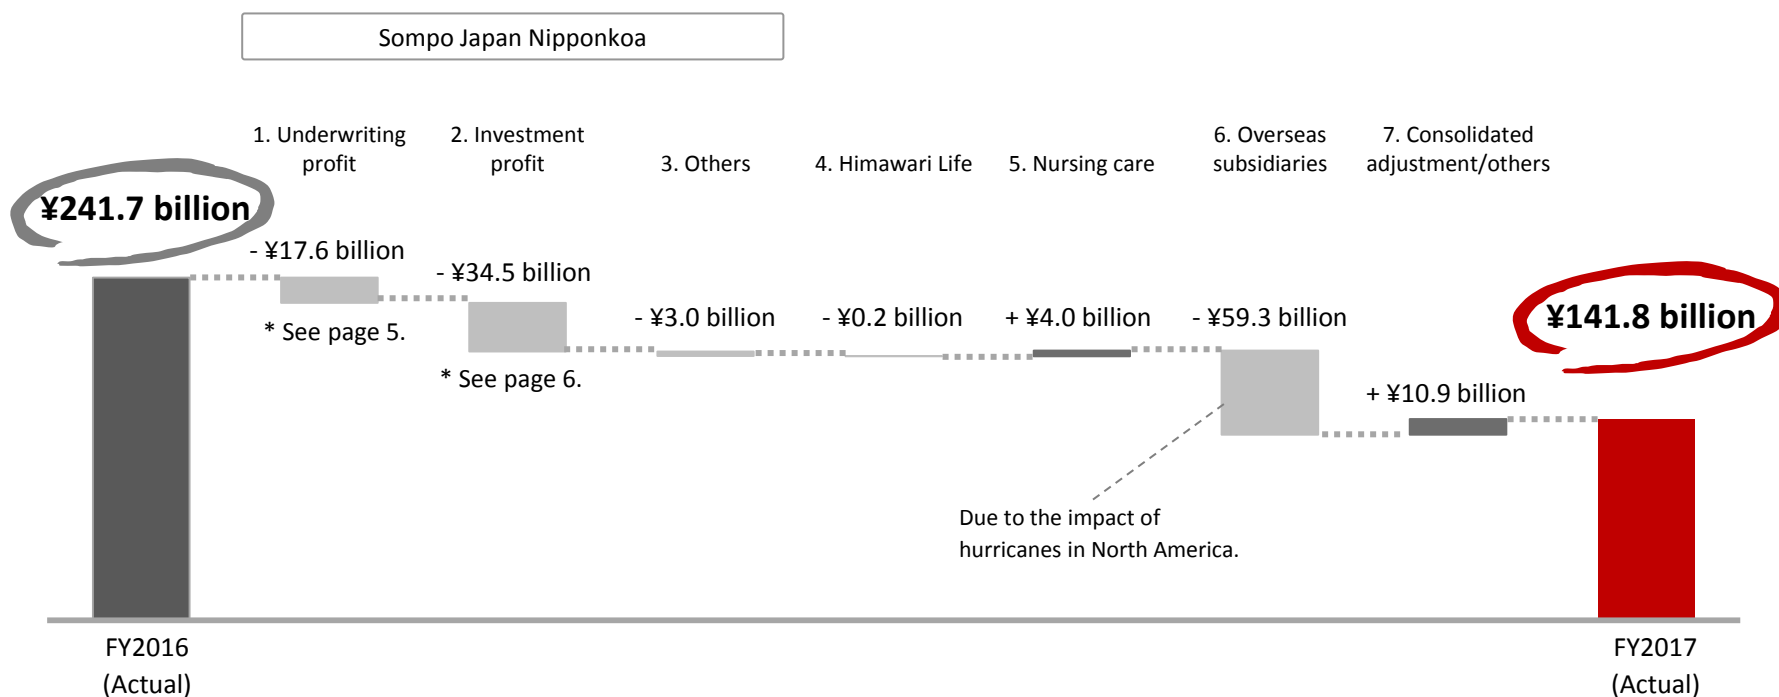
Sompo Japan Nipponkoa

1. Underwriting profit

2. Investment profit

3. Others

4. Himawari Life

5. Nursing care

6. Overseas subsidiaries

7. Consolidated adjustment/others

¥241.7 billion

- ¥17.6 billion

* See page 5.

- ¥34.5 billion

* See page 6.

- ¥3.0 billion

- ¥0.2 billion

+ ¥4.0 billion

- ¥59.3 billion

¥141.8 billion

+ ¥10.9 billion

Due to the impact of hurricanes in North America.

FY2016 (Actual)

FY2017 (Actual)